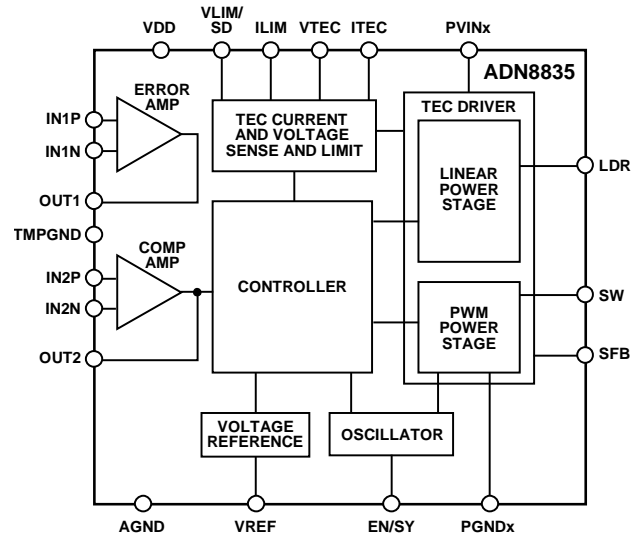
VDD
VLIM/
SD
ILIM
VTEC
ITEC
PVINx
ADN8835

ERROR
AMP

IN1P
IN1N
OUT1
TMPGND

TEC CURRENT
AND VOLTAGE
SENSE AND LIMIT

TEC DRIVER

LINEAR
POWER
STAGE

LDR

COMP
AMP

IN2P
IN2N
OUT2

CONTROLLER

PWM
POWER
STAGE

SW
SFB

VOLTAGE
REFERENCE

OSCILLATOR

AGND
VREF
EN/SY
PGNDx